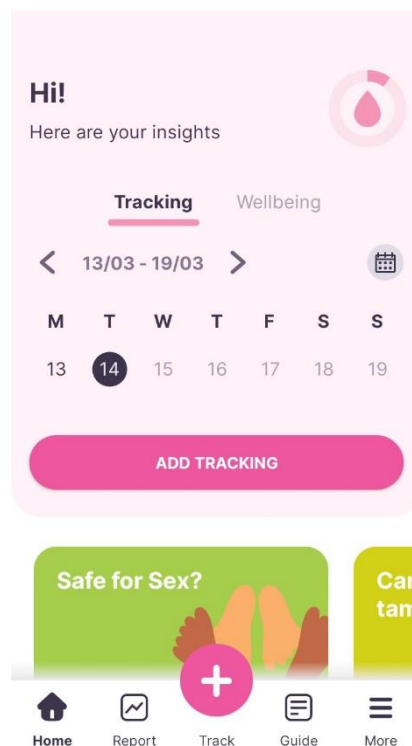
Hi!
Here are your insights

Tracking Wellbeing

< 13/03 - 19/03 >

| M | T | W | T | F | S | S |
|---|---|---|---|---|---|---|
| 13 | 14 | 15 | 16 | 17 | 18 | 19 |

ADD TRACKING

Safe for Sex?

Car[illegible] tam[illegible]

Home Report Track Guide More